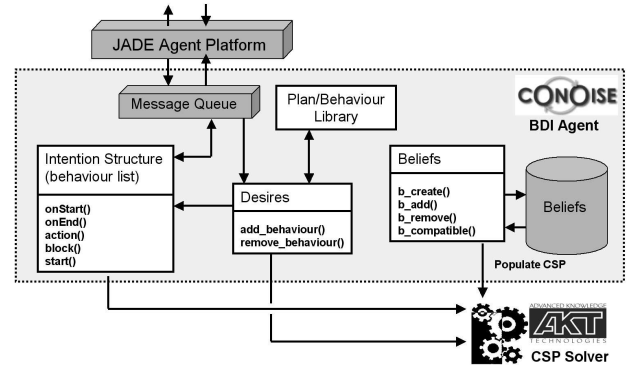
JADE Agent Platform

Message Queue

Plan/Behaviour Library

CONOISE

BDI Agent

Intention Structure (behaviour list)

onStart()
onEnd()
action()
block()
start()

Desires

add_behaviour()
remove_behaviour()

Beliefs

b_create()
b_add()
b_remove()
b_compatible()

Beliefs

Populate CSP

ADVANCED KNOWLEDGE
AKT
TECHNOLOGIES

CSP Solver